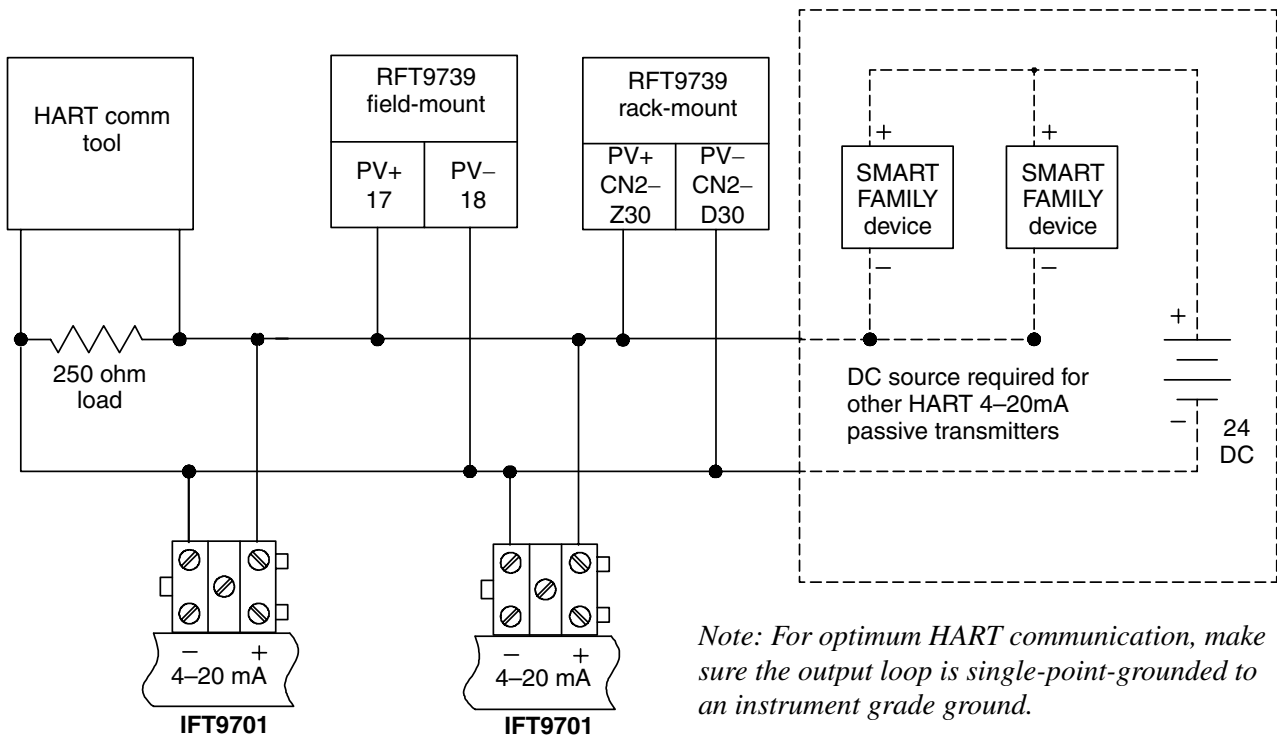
HART comm tool

RFT9739 field-mount

PV+ 17

PV– 18

RFT9739 rack-mount

PV+ CN2– Z30

PV– CN2– D30

+

SMART FAMILY device

–

+

SMART FAMILY device

–

+

–

24 DC

250 ohm load

DC source required for other HART 4–20mA passive transmitters

– +
4–20 mA
IFT9701

– +
4–20 mA
IFT9701

Note: For optimum HART communication, make sure the output loop is single-point-grounded to an instrument grade ground.